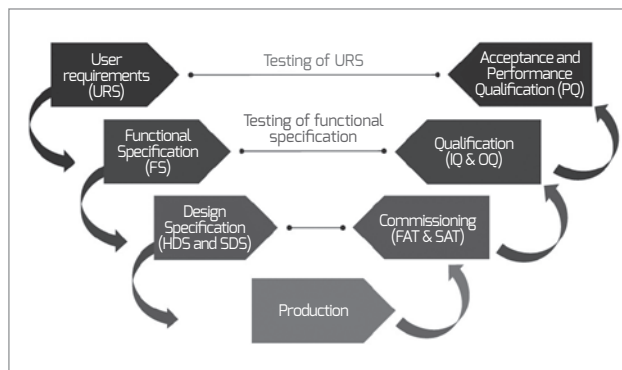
User requirements (URS)

Testing of URS

Acceptance and Performance Qualification (PQ)

Functional Specification (FS)

Testing of functional specification

Qualification (IQ & OQ)

Design Specification (HDS and SDS)

Commissioning (FAT & SAT)

Production